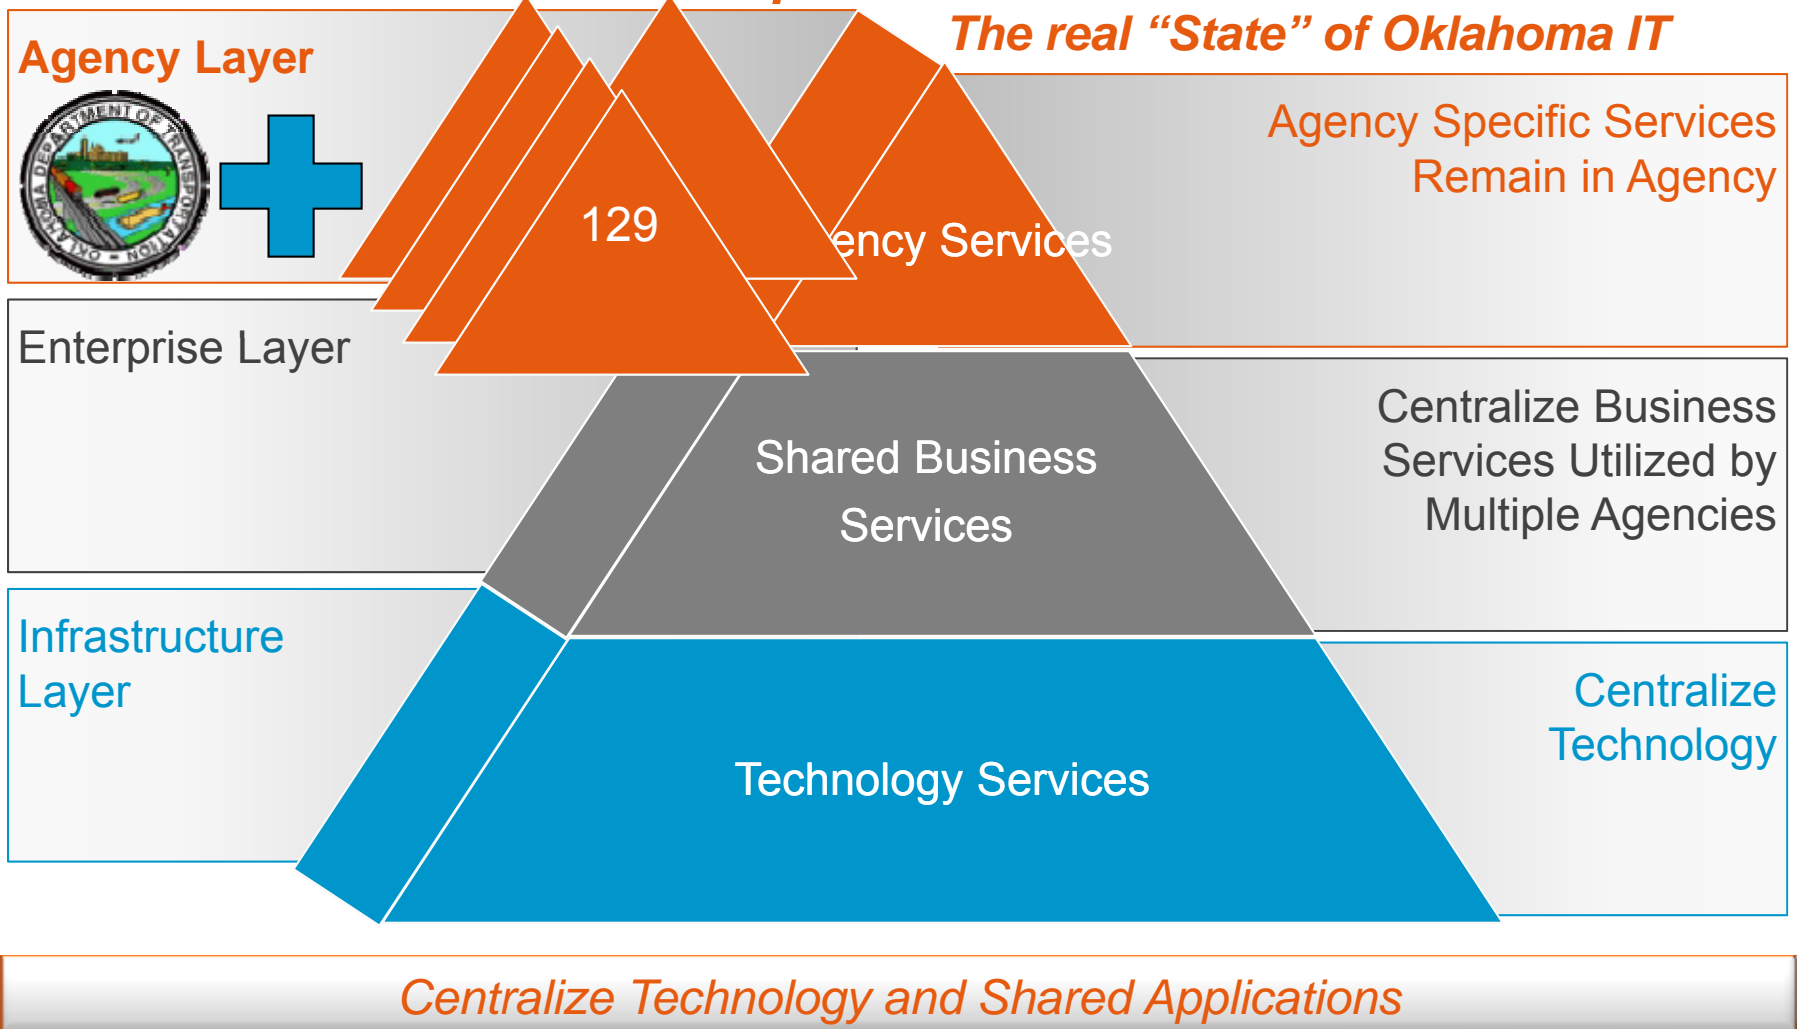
The real "State" of Oklahoma IT

Agency Layer

DEPARTMENT OF TRANSPORTATION OKLAHOMA

129

ency Services

Agency Specific Services Remain in Agency

Enterprise Layer

Shared Business Services

Centralize Business Services Utilized by Multiple Agencies

Infrastructure Layer

Technology Services

Centralize Technology

Centralize Technology and Shared Applications